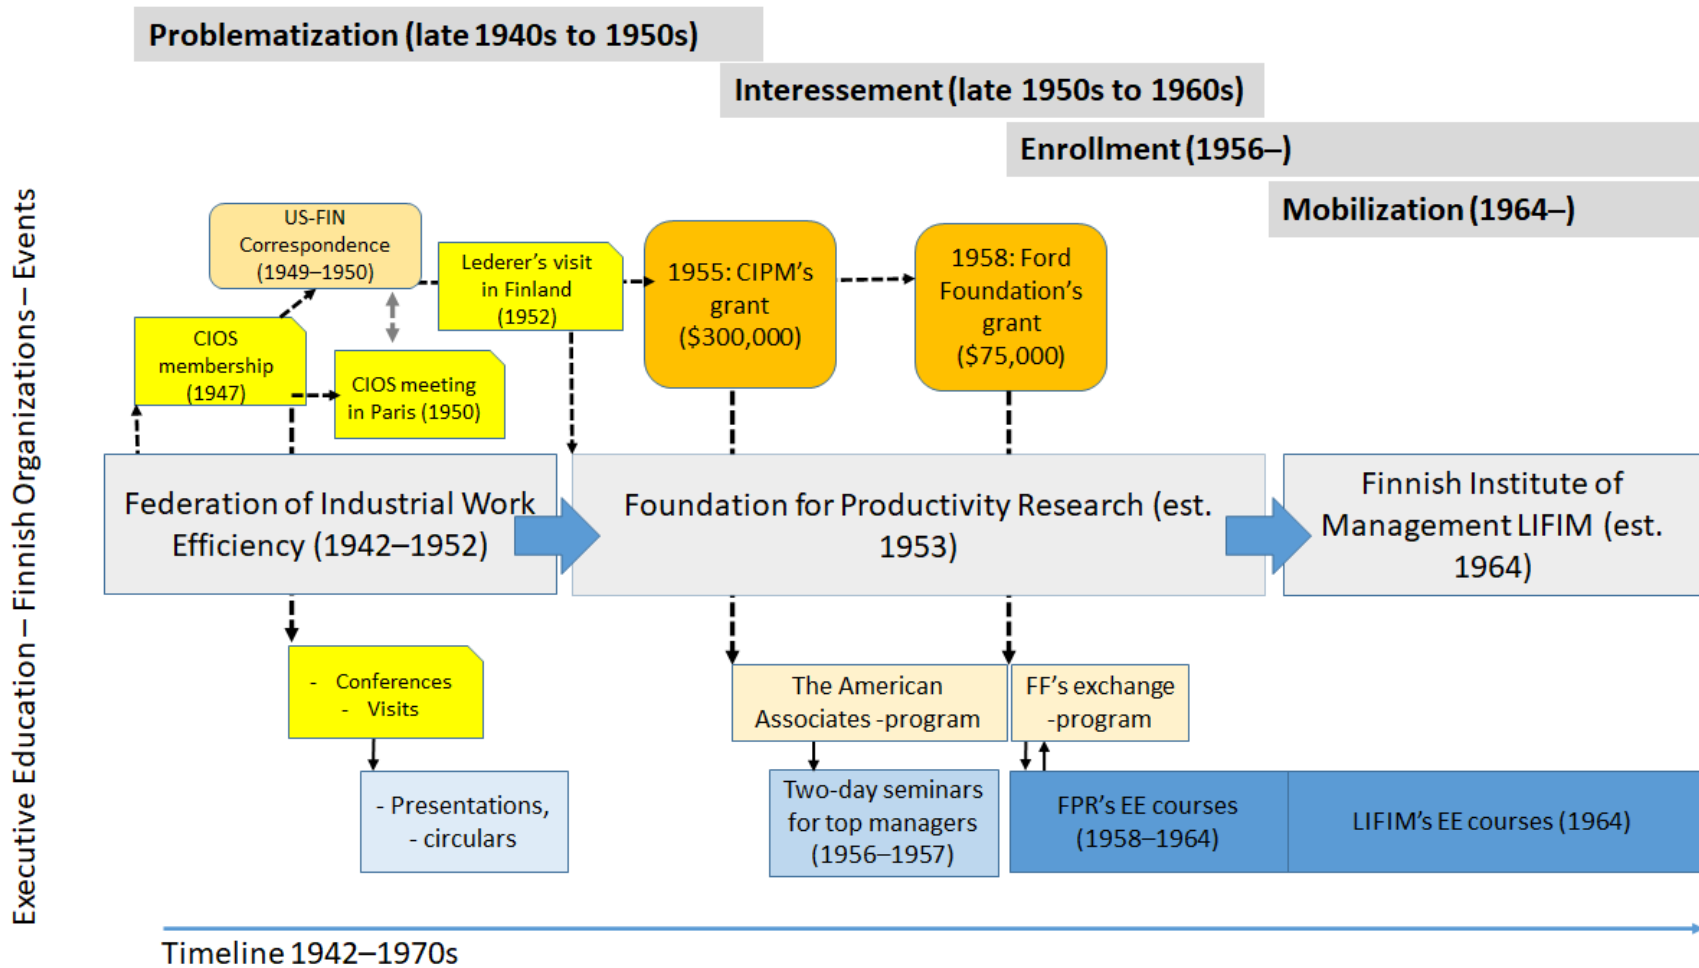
Problematization (late 1940s to 1950s)

Interessement (late 1950s to 1960s)

Enrollment (1956–)

Mobilization (1964–)

Executive Education – Finnish Organizations – Events

US-FIN Correspondence (1949–1950)

Lederer's visit in Finland (1952)

1955: CIPM's grant ($300,000)

1958: Ford Foundation's grant ($75,000)

CIOS membership (1947)

CIOS meeting in Paris (1950)

Federation of Industrial Work Efficiency (1942–1952)

Foundation for Productivity Research (est. 1953)

Finnish Institute of Management LIFIM (est. 1964)

- Conferences
- Visits

The American Associates -program

FF's exchange -program

- Presentations,
- circulars

Two-day seminars for top managers (1956–1957)

FPR's EE courses (1958–1964)

LIFIM's EE courses (1964)

Timeline 1942–1970s